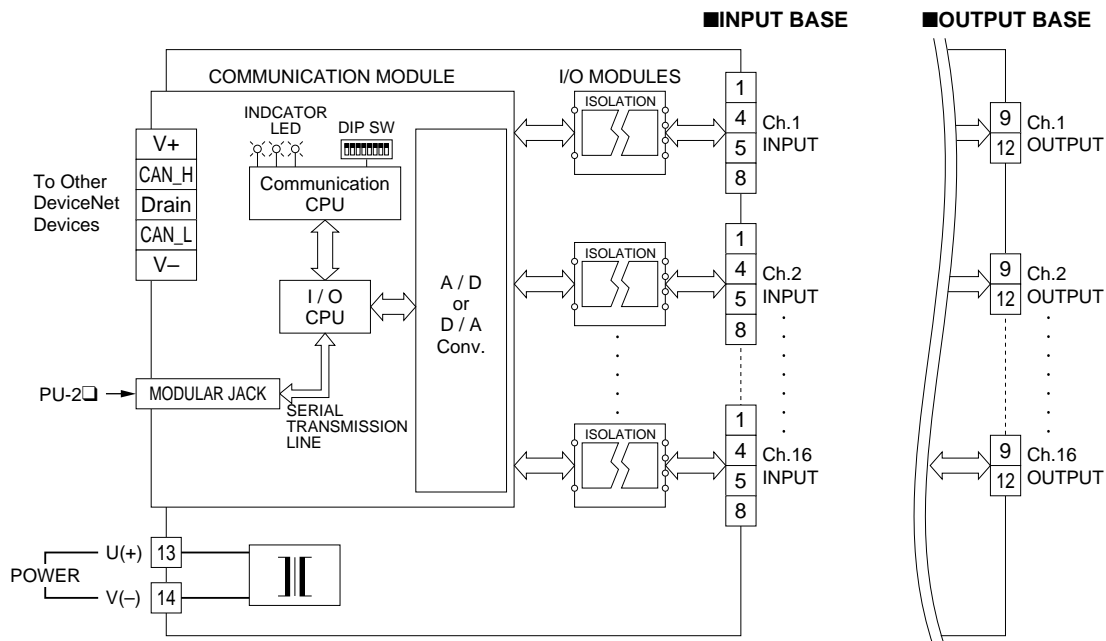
■INPUT BASE

■OUTPUT BASE

COMMUNICATION MODULE

I/O MODULES

INDCATOR LED

DIP SW

Communication CPU

V+
CAN_H
Drain
CAN_L
V–

To Other DeviceNet Devices

I / O CPU

A / D or D / A Conv.

PU-2❑

MODULAR JACK

SERIAL TRANSMISSION LINE

ISOLATION

1
4
5
8

Ch.1 INPUT

ISOLATION

1
4
5
8

Ch.2 INPUT

ISOLATION

1
4
5
8

Ch.16 INPUT

9
12

Ch.1 OUTPUT

9
12

Ch.2 OUTPUT

9
12

Ch.16 OUTPUT

POWER

U(+) 13

V(–) 14